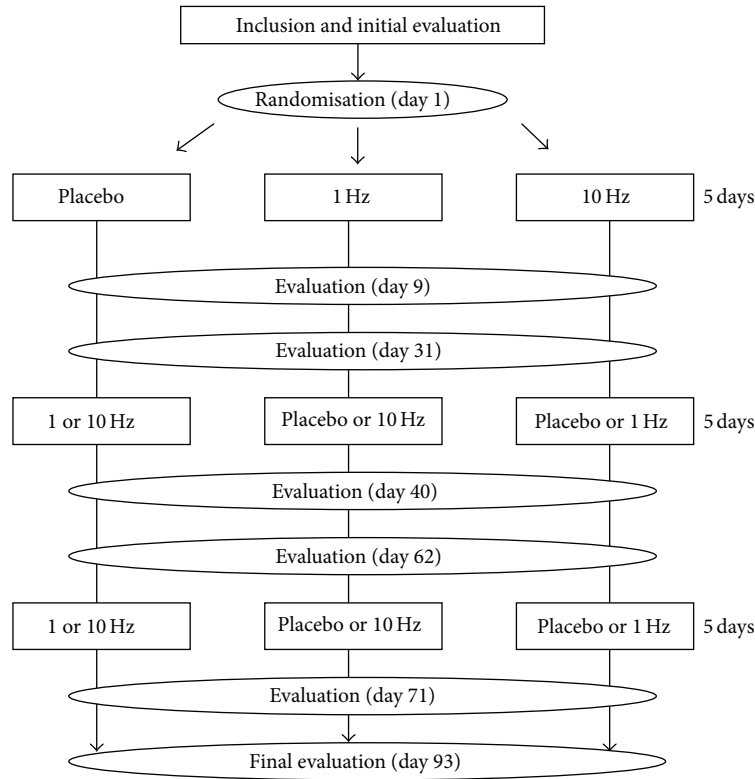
Inclusion and initial evaluation

Randomisation (day 1)

Placebo

1 Hz

10 Hz

5 days

Evaluation (day 9)

Evaluation (day 31)

1 or 10 Hz

Placebo or 10 Hz

Placebo or 1 Hz

5 days

Evaluation (day 40)

Evaluation (day 62)

1 or 10 Hz

Placebo or 10 Hz

Placebo or 1 Hz

5 days

Evaluation (day 71)

Final evaluation (day 93)